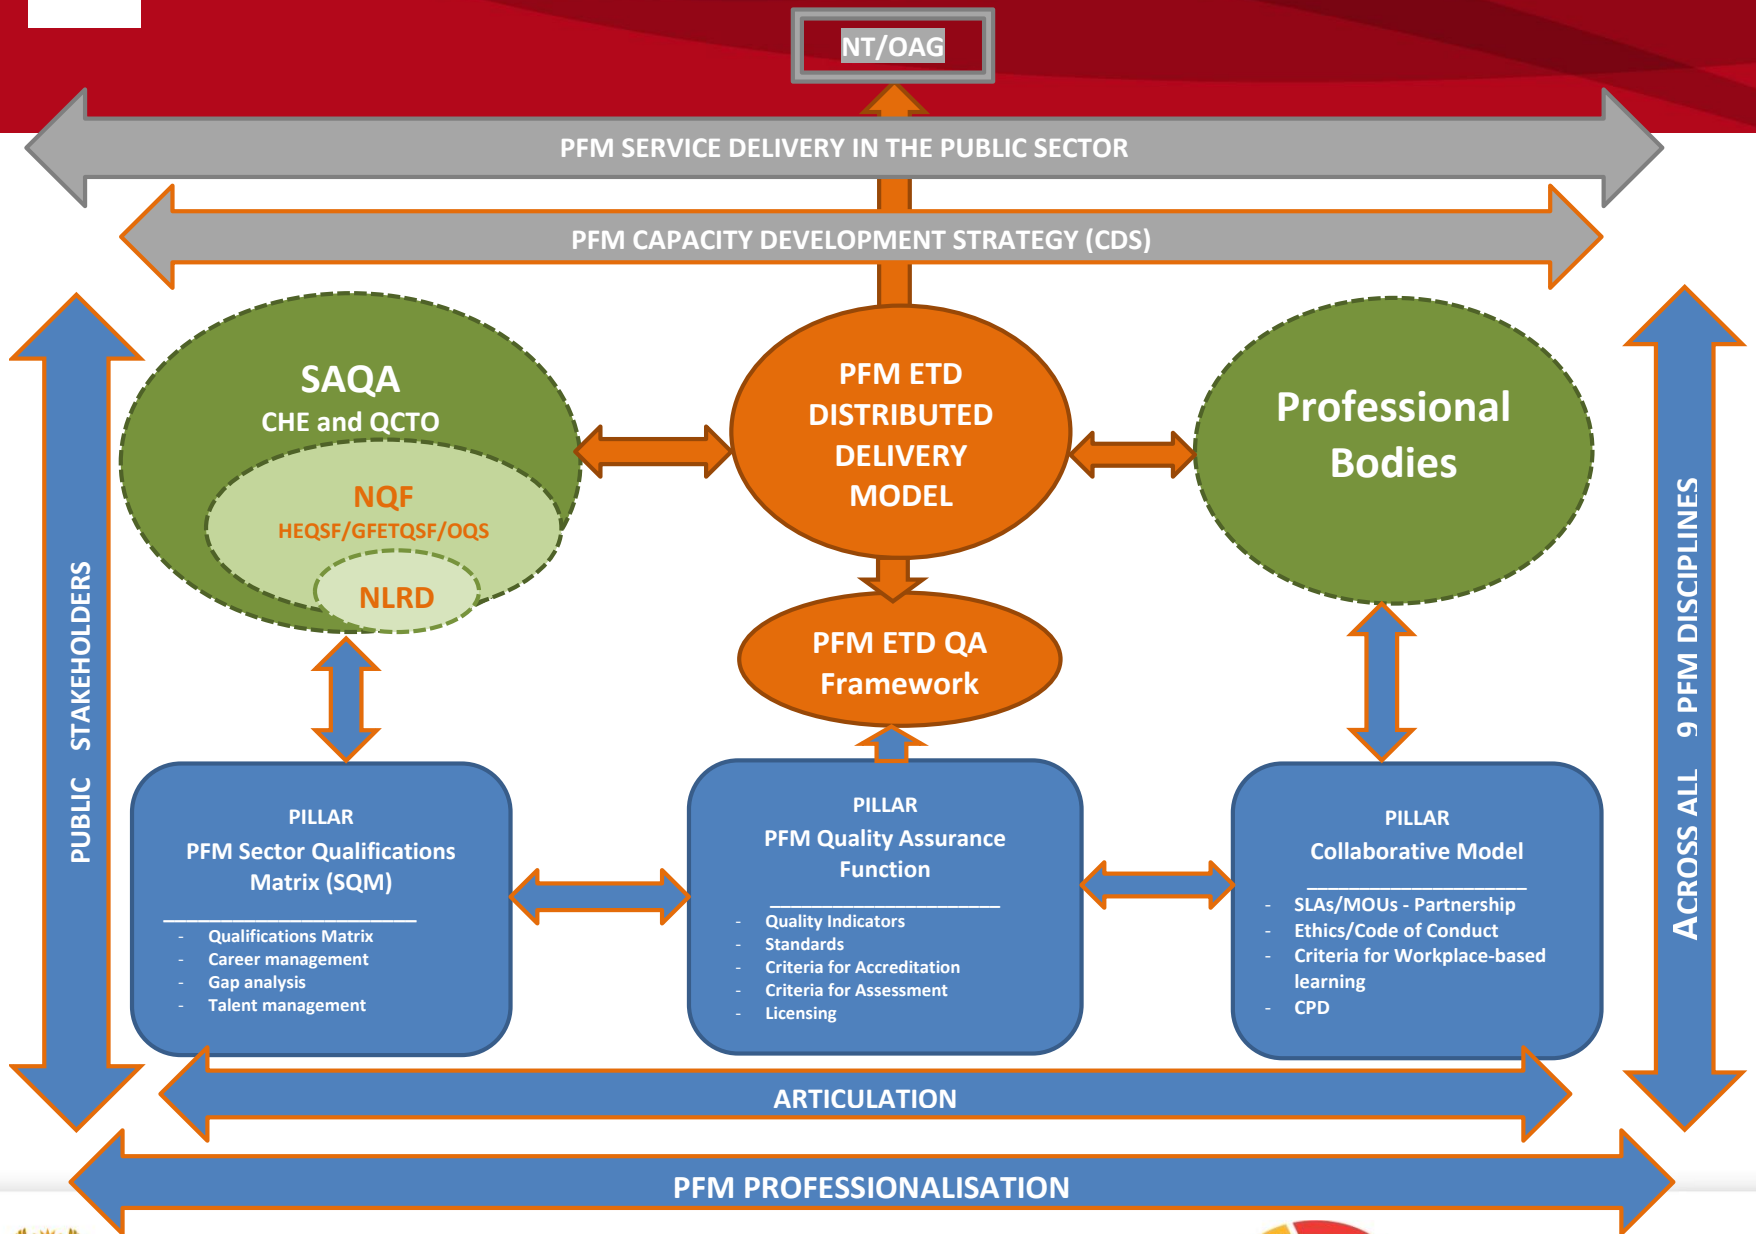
NT/OAG

PFM SERVICE DELIVERY IN THE PUBLIC SECTOR

PFM CAPACITY DEVELOPMENT STRATEGY (CDS)

PUBLIC STAKEHOLDERS

SAQA
CHE and QCTO

NQF
HEQSF/GFETQSF/OQS

NLRD

PFM ETD DISTRIBUTED DELIVERY MODEL

Professional Bodies

PFM ETD QA Framework

ACROSS ALL 9 PFM DISCIPLINES

PILLAR
PFM Sector Qualifications Matrix (SQM)

- Qualifications Matrix
- Career management
- Gap analysis
- Talent management

PILLAR
PFM Quality Assurance Function

- Quality Indicators
- Standards
- Criteria for Accreditation
- Criteria for Assessment
- Licensing

PILLAR
Collaborative Model

- SLAs/MOUs - Partnership
- Ethics/Code of Conduct
- Criteria for Workplace-based learning
- CPD

ARTICULATION

PFM PROFESSIONALISATION